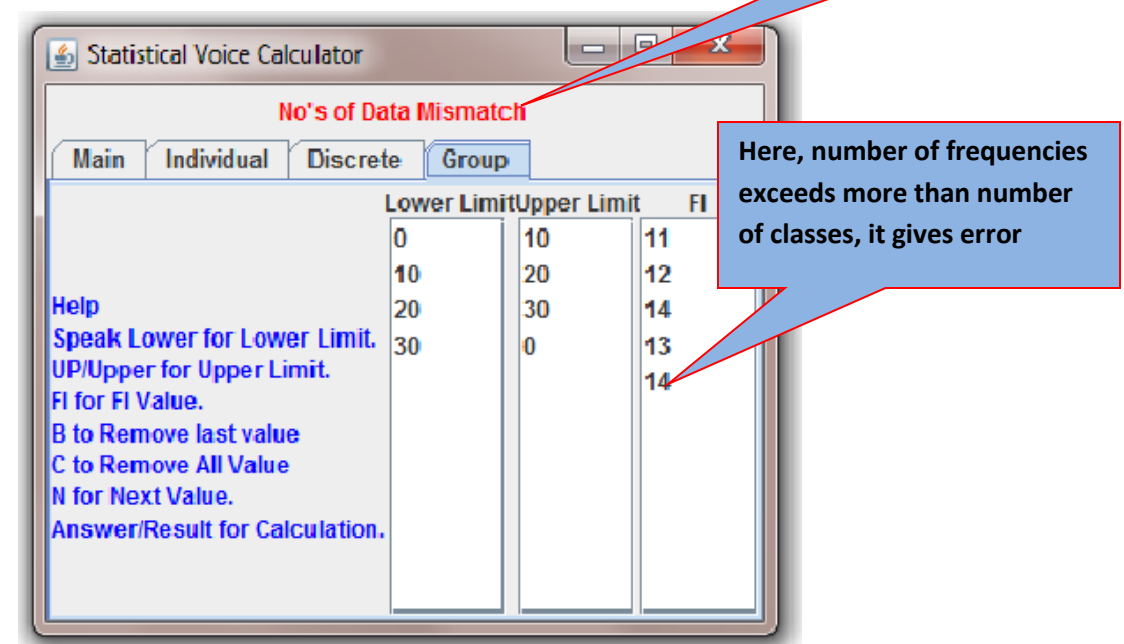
Statistical Voice Calculator

No's of Data Mismatch

Main | Individual | Discrete | Group

Here, number of frequencies exceeds more than number of classes, it gives error

| Lower Limit | Upper Limit | FI |
|---|---|---|
| 0 | 10 | 11 |
| 10 | 20 | 12 |
| 20 | 30 | 14 |
| 30 | 0 | 13 |
| | | 14 |

Help
Speak Lower for Lower Limit.
UP/Upper for Upper Limit.
FI for FI Value.
B to Remove last value
C to Remove All Value
N for Next Value.
Answer/Result for Calculation.